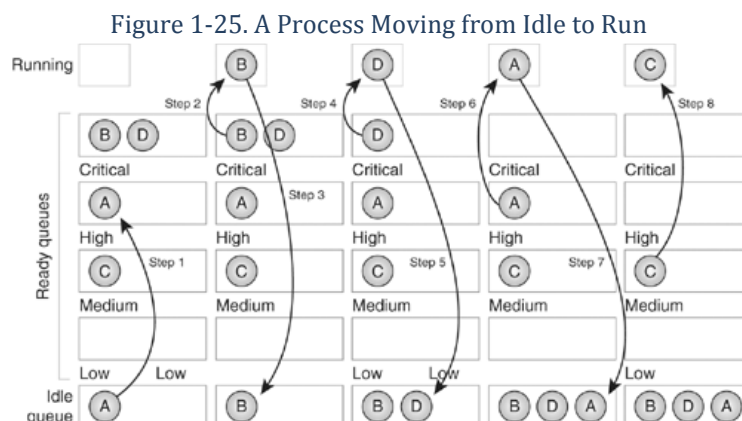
Figure 1-25. A Process Moving from Idle to Run

Running

B

D

A

C

Step 2

Step 4

Step 6

Step 8

B D

B D

D

Critical

Critical

Critical

Critical

Critical

Ready queues

A

A

Step 3

A

A

High

High

High

High

High

C

Step 1

C

C

Step 5

C

Step 7

C

Medium

Medium

Medium

Medium

Medium

Low

Low

Low

Low

Low

Idle queue

A

B

B D

B D A

B D A